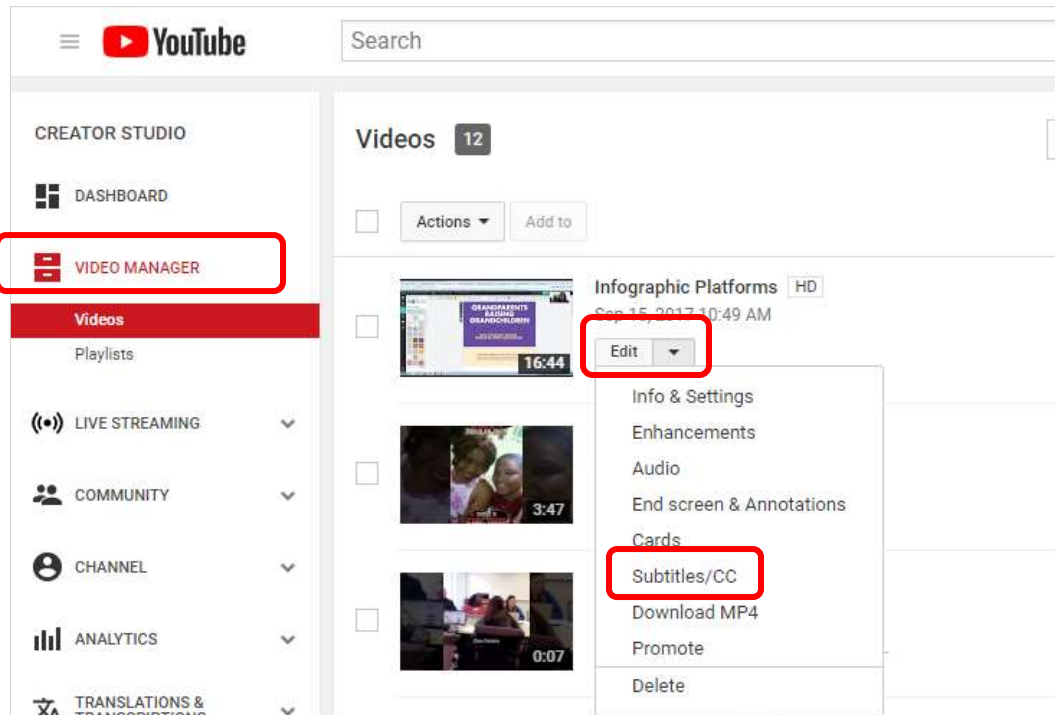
YouTube

Search

CREATOR STUDIO

DASHBOARD

VIDEO MANAGER

Videos

Playlists

LIVE STREAMING

COMMUNITY

CHANNEL

ANALYTICS

TRANSLATIONS & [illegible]

Videos 12

Actions

Add to

GRANDPARENTS RAISING GRANDCHILDREN

16:44

Infographic Platforms HD

Sep 15, 2017 10:49 AM

Edit

Info & Settings

Enhancements

Audio

End screen & Annotations

Cards

Subtitles/CC

Download MP4

Promote

Delete

3:47

0:07